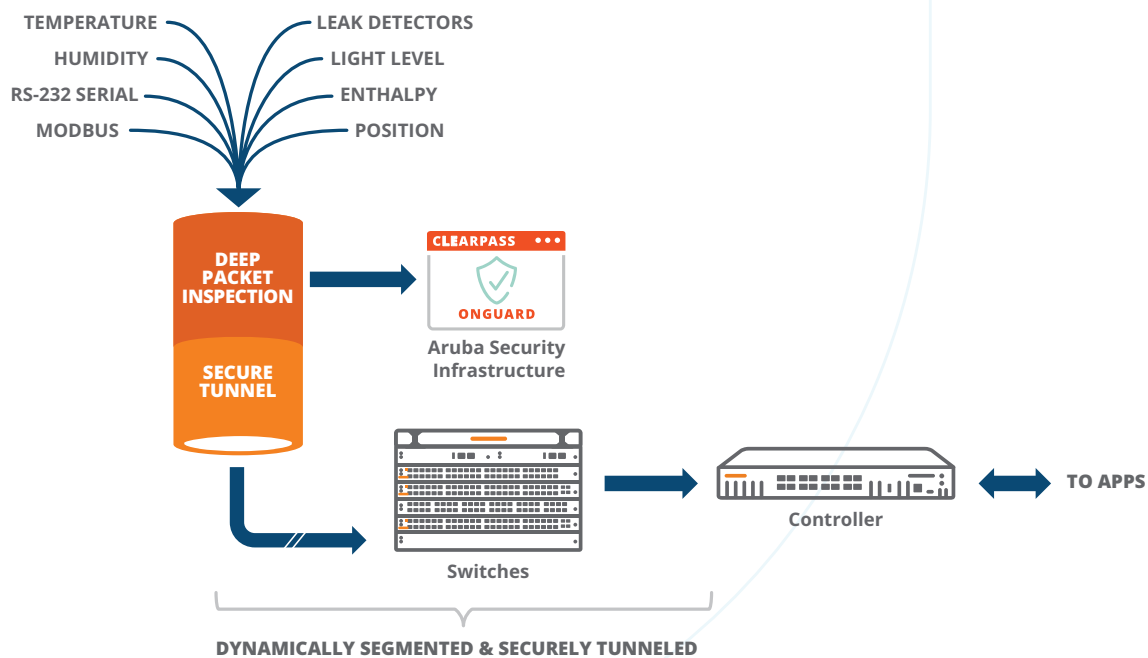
TEMPERATURE
HUMIDITY
RS-232 SERIAL
MODBUS
LEAK DETECTORS
LIGHT LEVEL
ENTHALPY
POSITION

DEEP PACKET INSPECTION
SECURE TUNNEL

CLEARPASS
ONGUARD
Aruba Security Infrastructure

Switches
Controller
TO APPS

DYNAMICALLY SEGMENTED & SECURELY TUNNELED